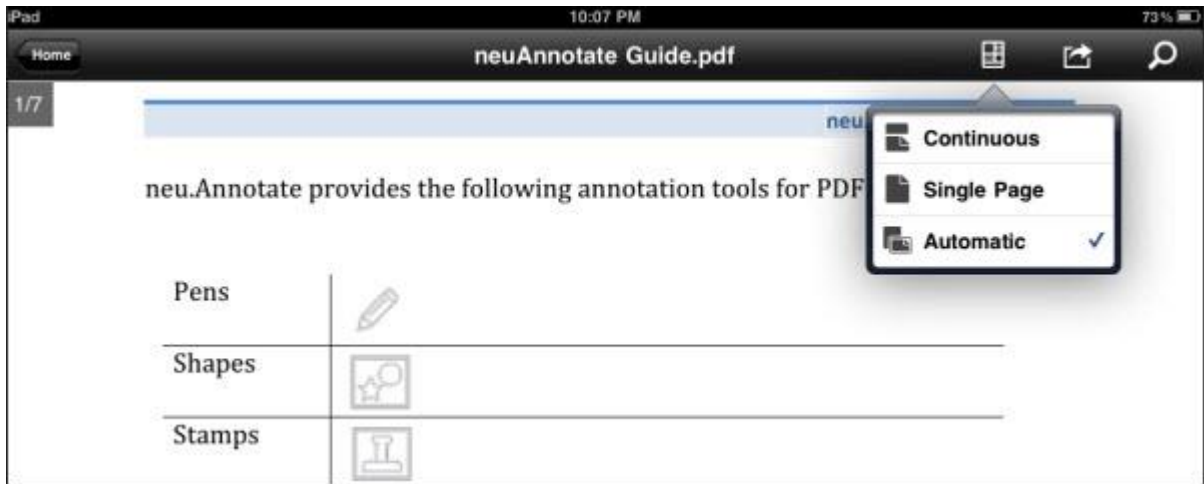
iPad 10:07 PM 73%

Home neuAnnotate Guide.pdf

1/7

neu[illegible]

Continuous
Single Page
Automatic ✓

neu.Annotate provides the following annotation tools for PDF

| Pens | |
|---|---|
| Shapes | |
| Stamps | |